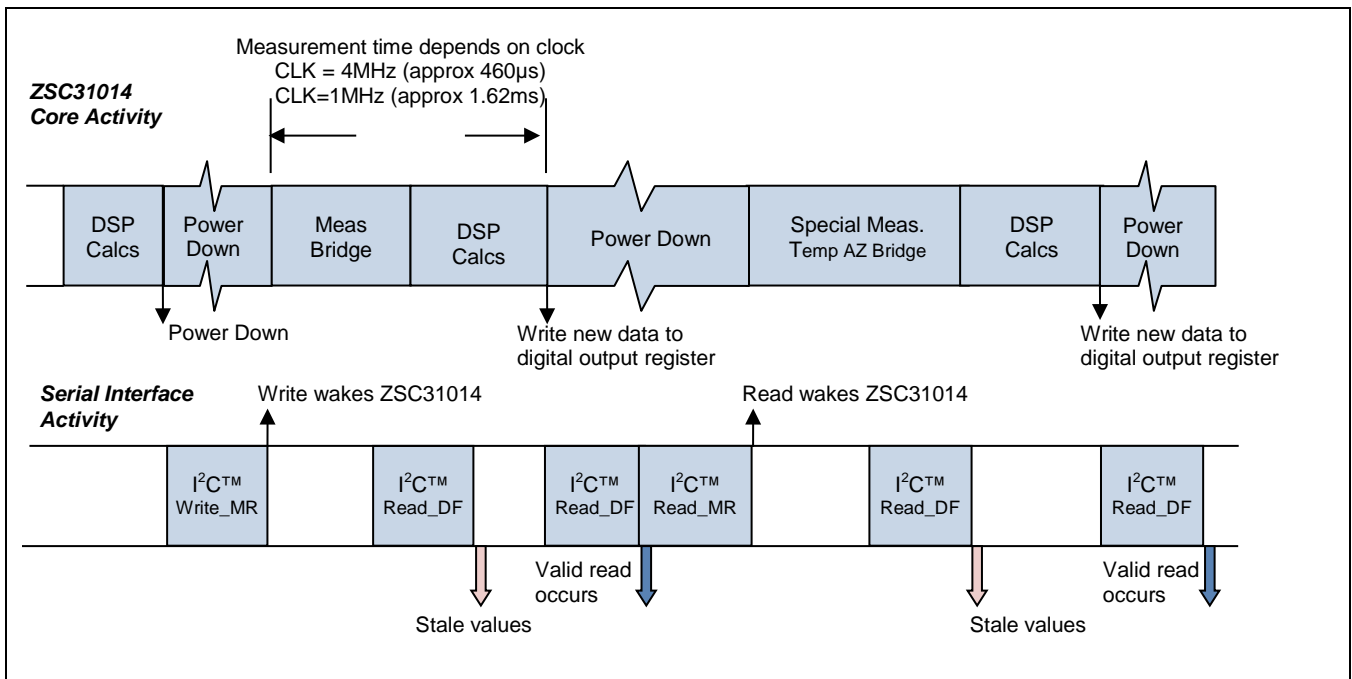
Measurement time depends on clock
CLK = 4MHz (approx 460µs)
CLK=1MHz (approx 1.62ms)

ZSC31014
Core Activity

DSP Calcs

Power Down

Meas Bridge

DSP Calcs

Power Down

Special Meas. Temp AZ Bridge

DSP Calcs

Power Down

Power Down

Write new data to digital output register

Write new data to digital output register

Serial Interface Activity

Write wakes ZSC31014

Read wakes ZSC31014

I$^2$C™ Write_MR

I$^2$C™ Read_DF

I$^2$C™ Read_DF

I$^2$C™ Read_MR

I$^2$C™ Read_DF

I$^2$C™ Read_DF

Valid read occurs

Stale values

Stale values

Valid read occurs